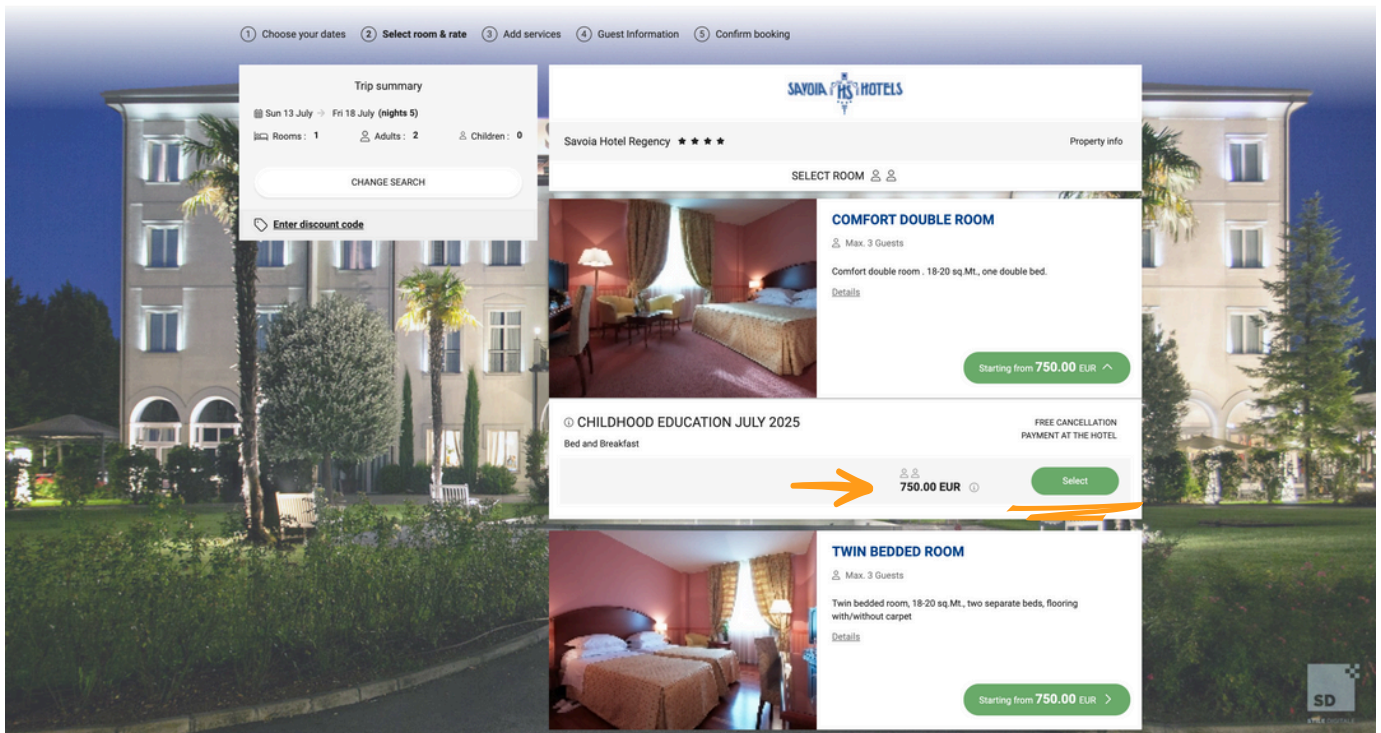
① Choose your dates ② Select room & rate ③ Add services ④ Guest Information ⑤ Confirm booking

Trip summary

Sun 13 July → Fri 18 July (nights 5)

Rooms : 1 Adults : 2 Children : 0

CHANGE SEARCH

Enter discount code

SAVOIA HS HOTELS

Savoia Hotel Regency ★★★★

Property info

SELECT ROOM

COMFORT DOUBLE ROOM

Max. 3 Guests

Comfort double room . 18-20 sq.Mt., one double bed.

Details

Starting from 750.00 EUR

CHILDHOOD EDUCATION JULY 2025

Bed and Breakfast

FREE CANCELLATION
PAYMENT AT THE HOTEL

750.00 EUR

Select

TWIN BEDDED ROOM

Max. 3 Guests

Twin bedded room, 18-20 sq.Mt., two separate beds, flooring with/without carpet

Details

Starting from 750.00 EUR

SD